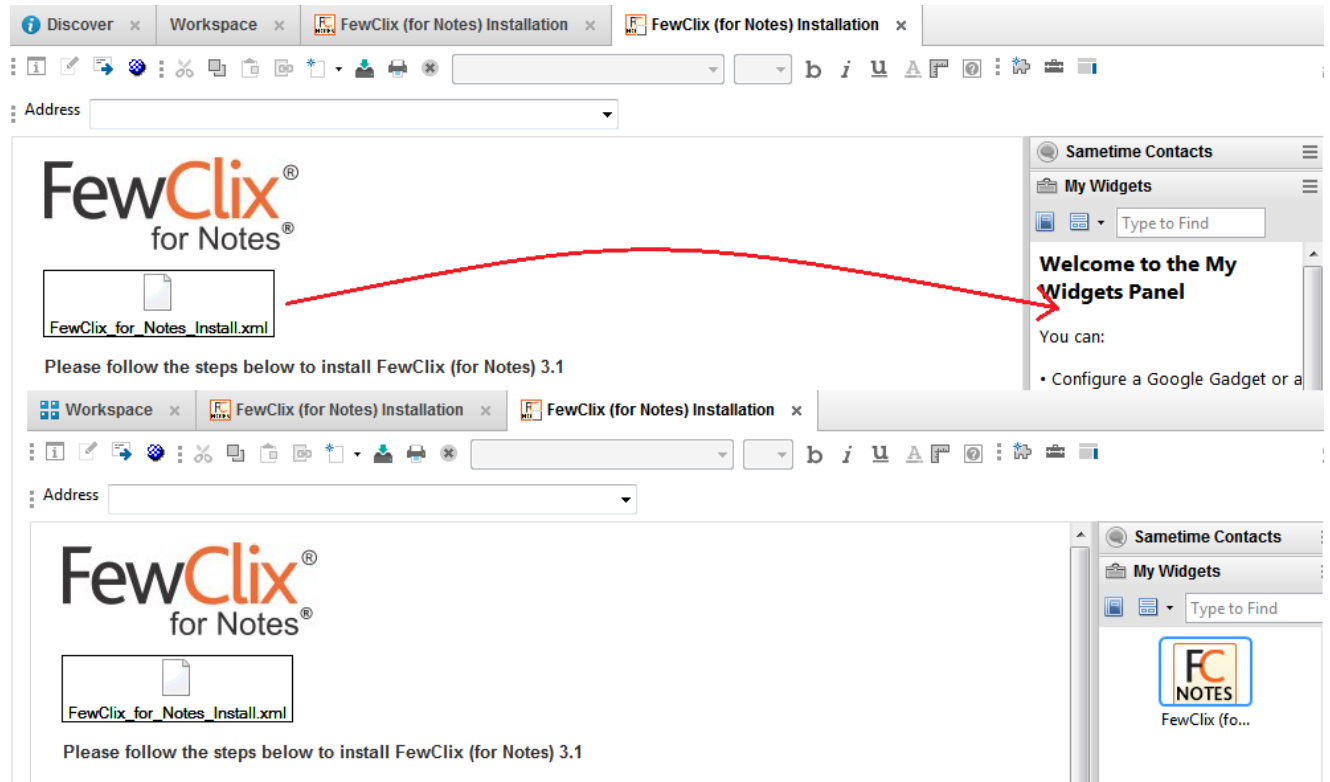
Discover × Workspace × FewClix (for Notes) Installation × FewClix (for Notes) Installation ×

b i u A

Address

FewClix®
for Notes®

FewClix_for_Notes_Install.xml

Please follow the steps below to install FewClix (for Notes) 3.1

Sametime Contacts

My Widgets

Type to Find

Welcome to the My Widgets Panel

You can:

• Configure a Google Gadget or a

Workspace × FewClix (for Notes) Installation × FewClix (for Notes) Installation ×

b i u A

Address

FewClix®
for Notes®

FewClix_for_Notes_Install.xml

Please follow the steps below to install FewClix (for Notes) 3.1

Sametime Contacts

My Widgets

Type to Find

FC NOTES

FewClix (fo...